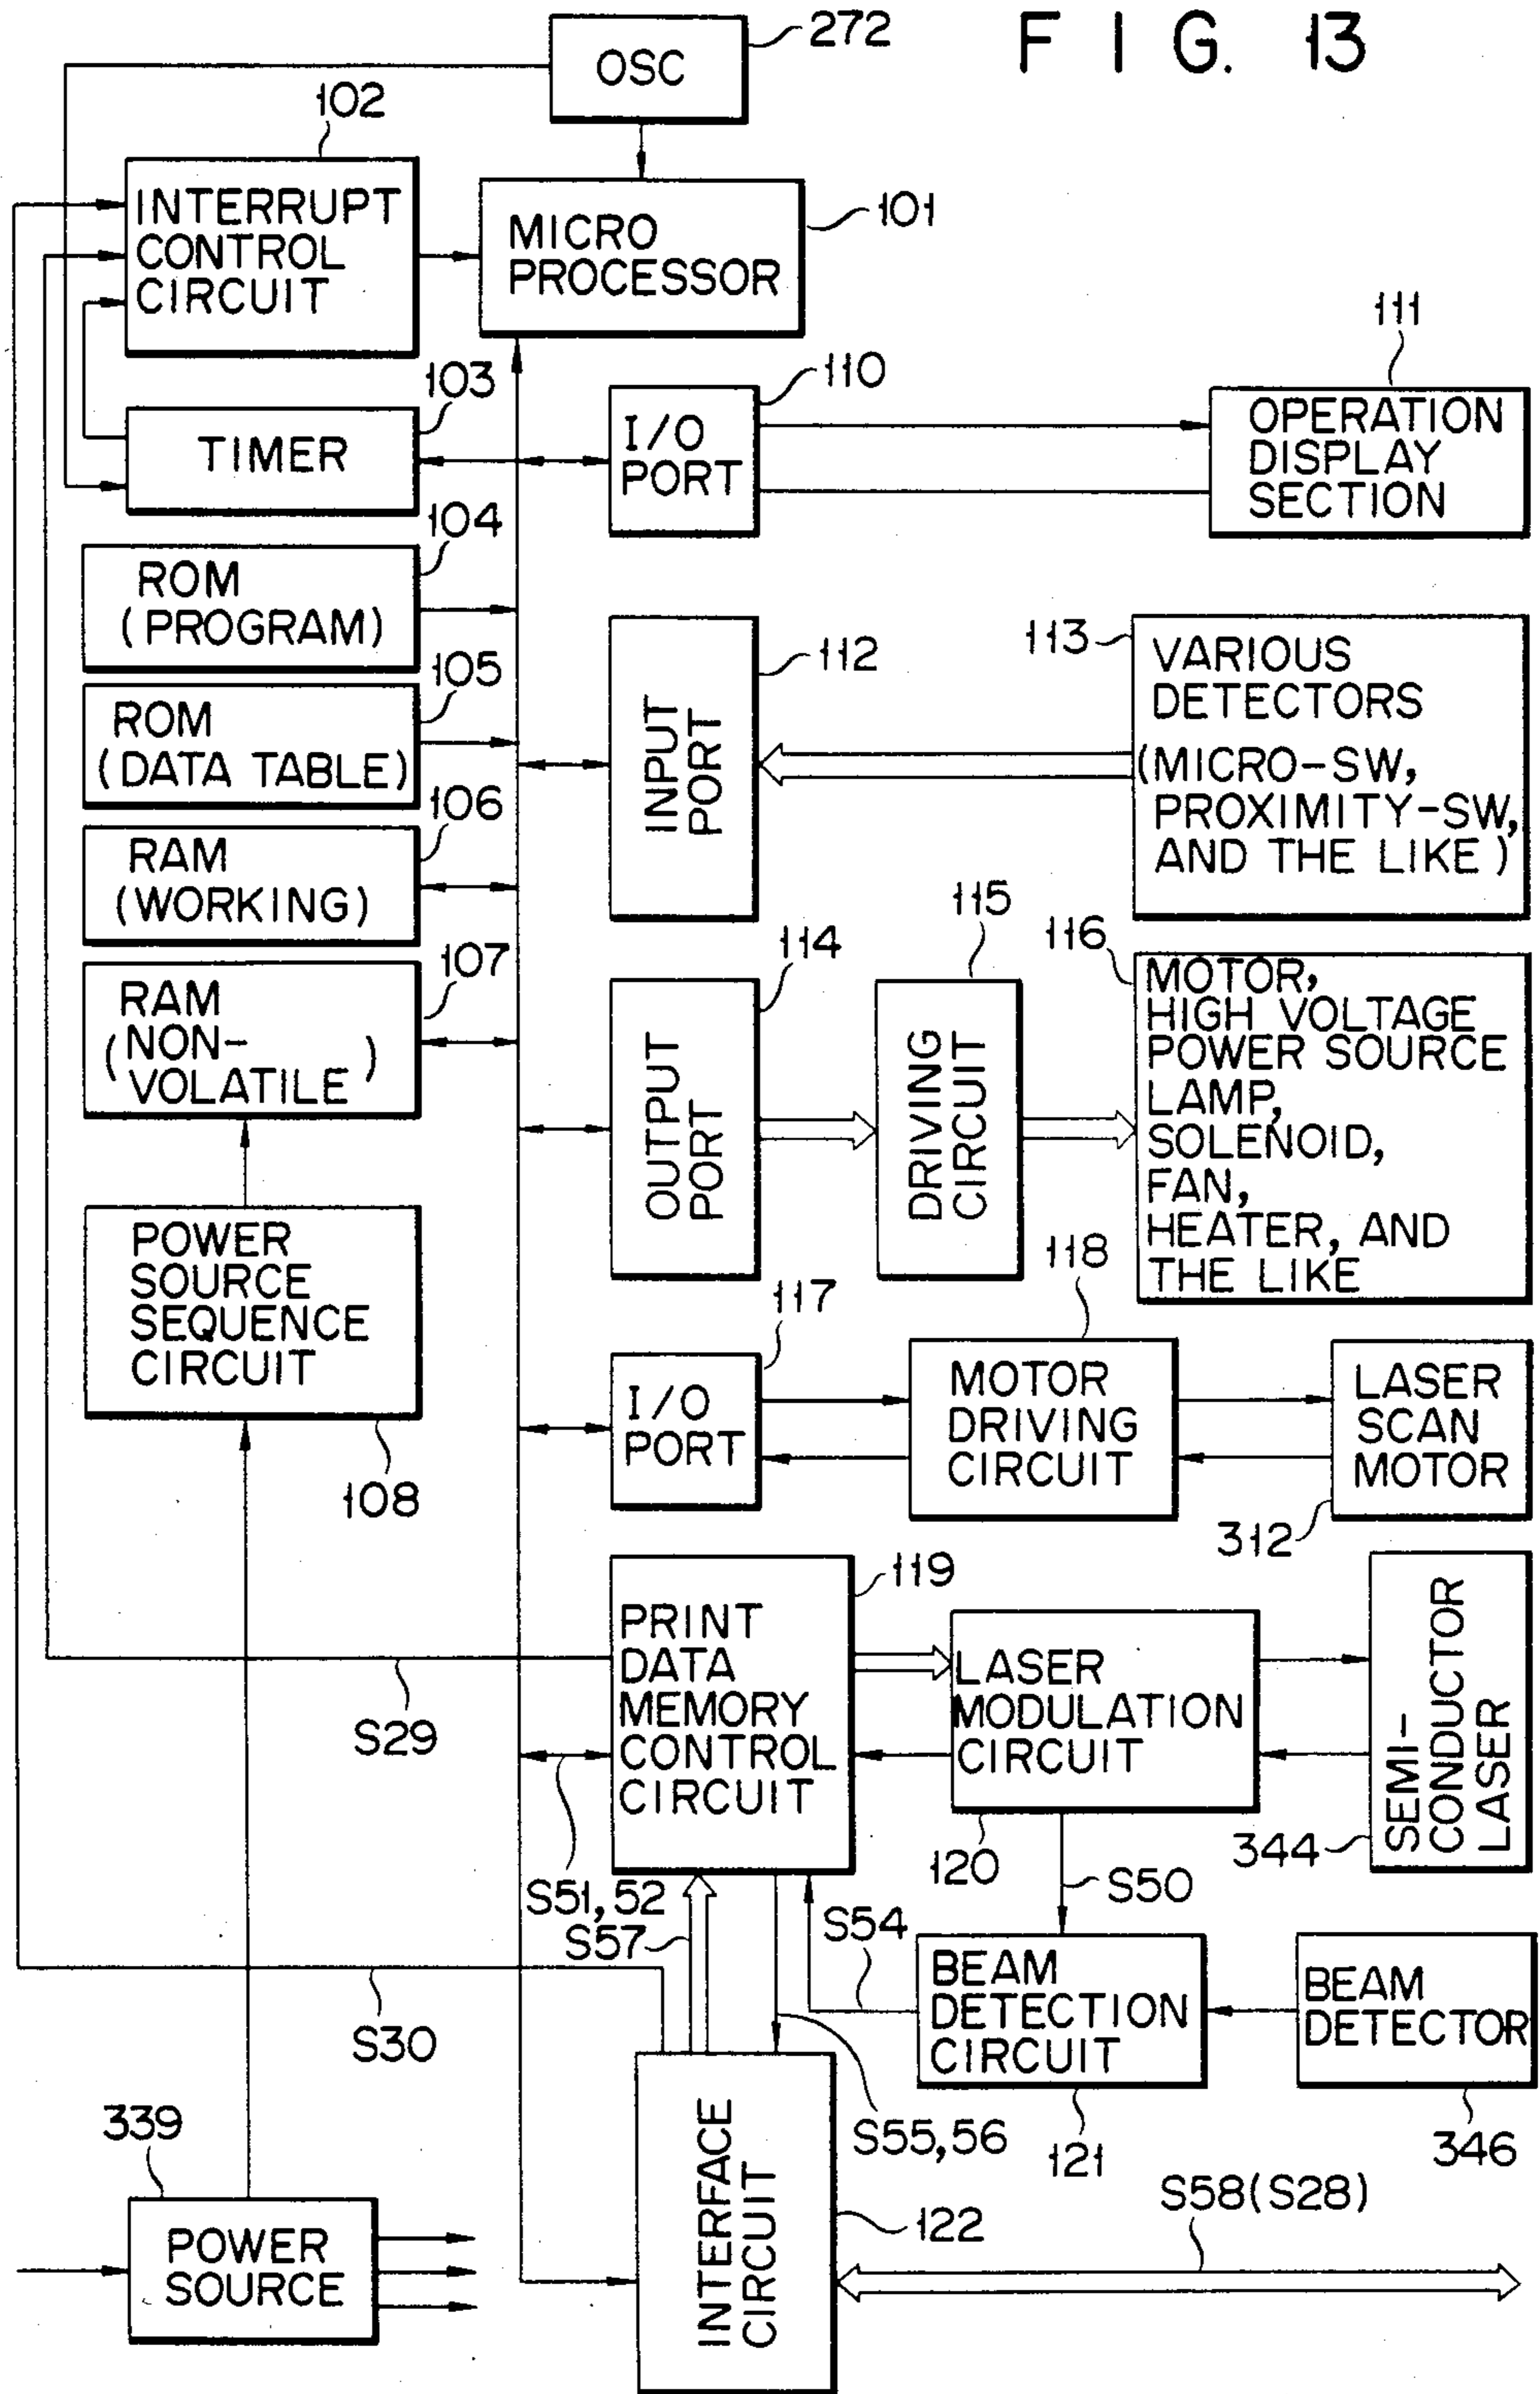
F I G. 13

OSC
272

102
INTERRUPT CONTROL CIRCUIT

MICRO PROCESSOR
101

103
TIMER

110
I/O PORT

111
OPERATION DISPLAY SECTION

104
ROM (PROGRAM)

105
ROM (DATA TABLE)

112
INPUT PORT

113
VARIOUS DETECTORS (MICRO-SW, PROXIMITY-SW, AND THE LIKE)

106
RAM (WORKING)

107
RAM (NON-VOLATILE)

114
OUTPUT PORT

115
DRIVING CIRCUIT

116
MOTOR, HIGH VOLTAGE POWER SOURCE LAMP, SOLENOID, FAN, HEATER, AND THE LIKE

POWER SOURCE SEQUENCE CIRCUIT
108

117
I/O PORT

118
MOTOR DRIVING CIRCUIT

LASER SCAN MOTOR
312

119
PRINT DATA MEMORY CONTROL CIRCUIT

LASER MODULATION CIRCUIT
120

SEMI-CONDUCTOR LASER
344

S29

S51, 52
S57
S54
S50

BEAM DETECTION CIRCUIT
121

BEAM DETECTOR
346

S30

S55, 56

339
POWER SOURCE

INTERFACE CIRCUIT
122

S58(S28)